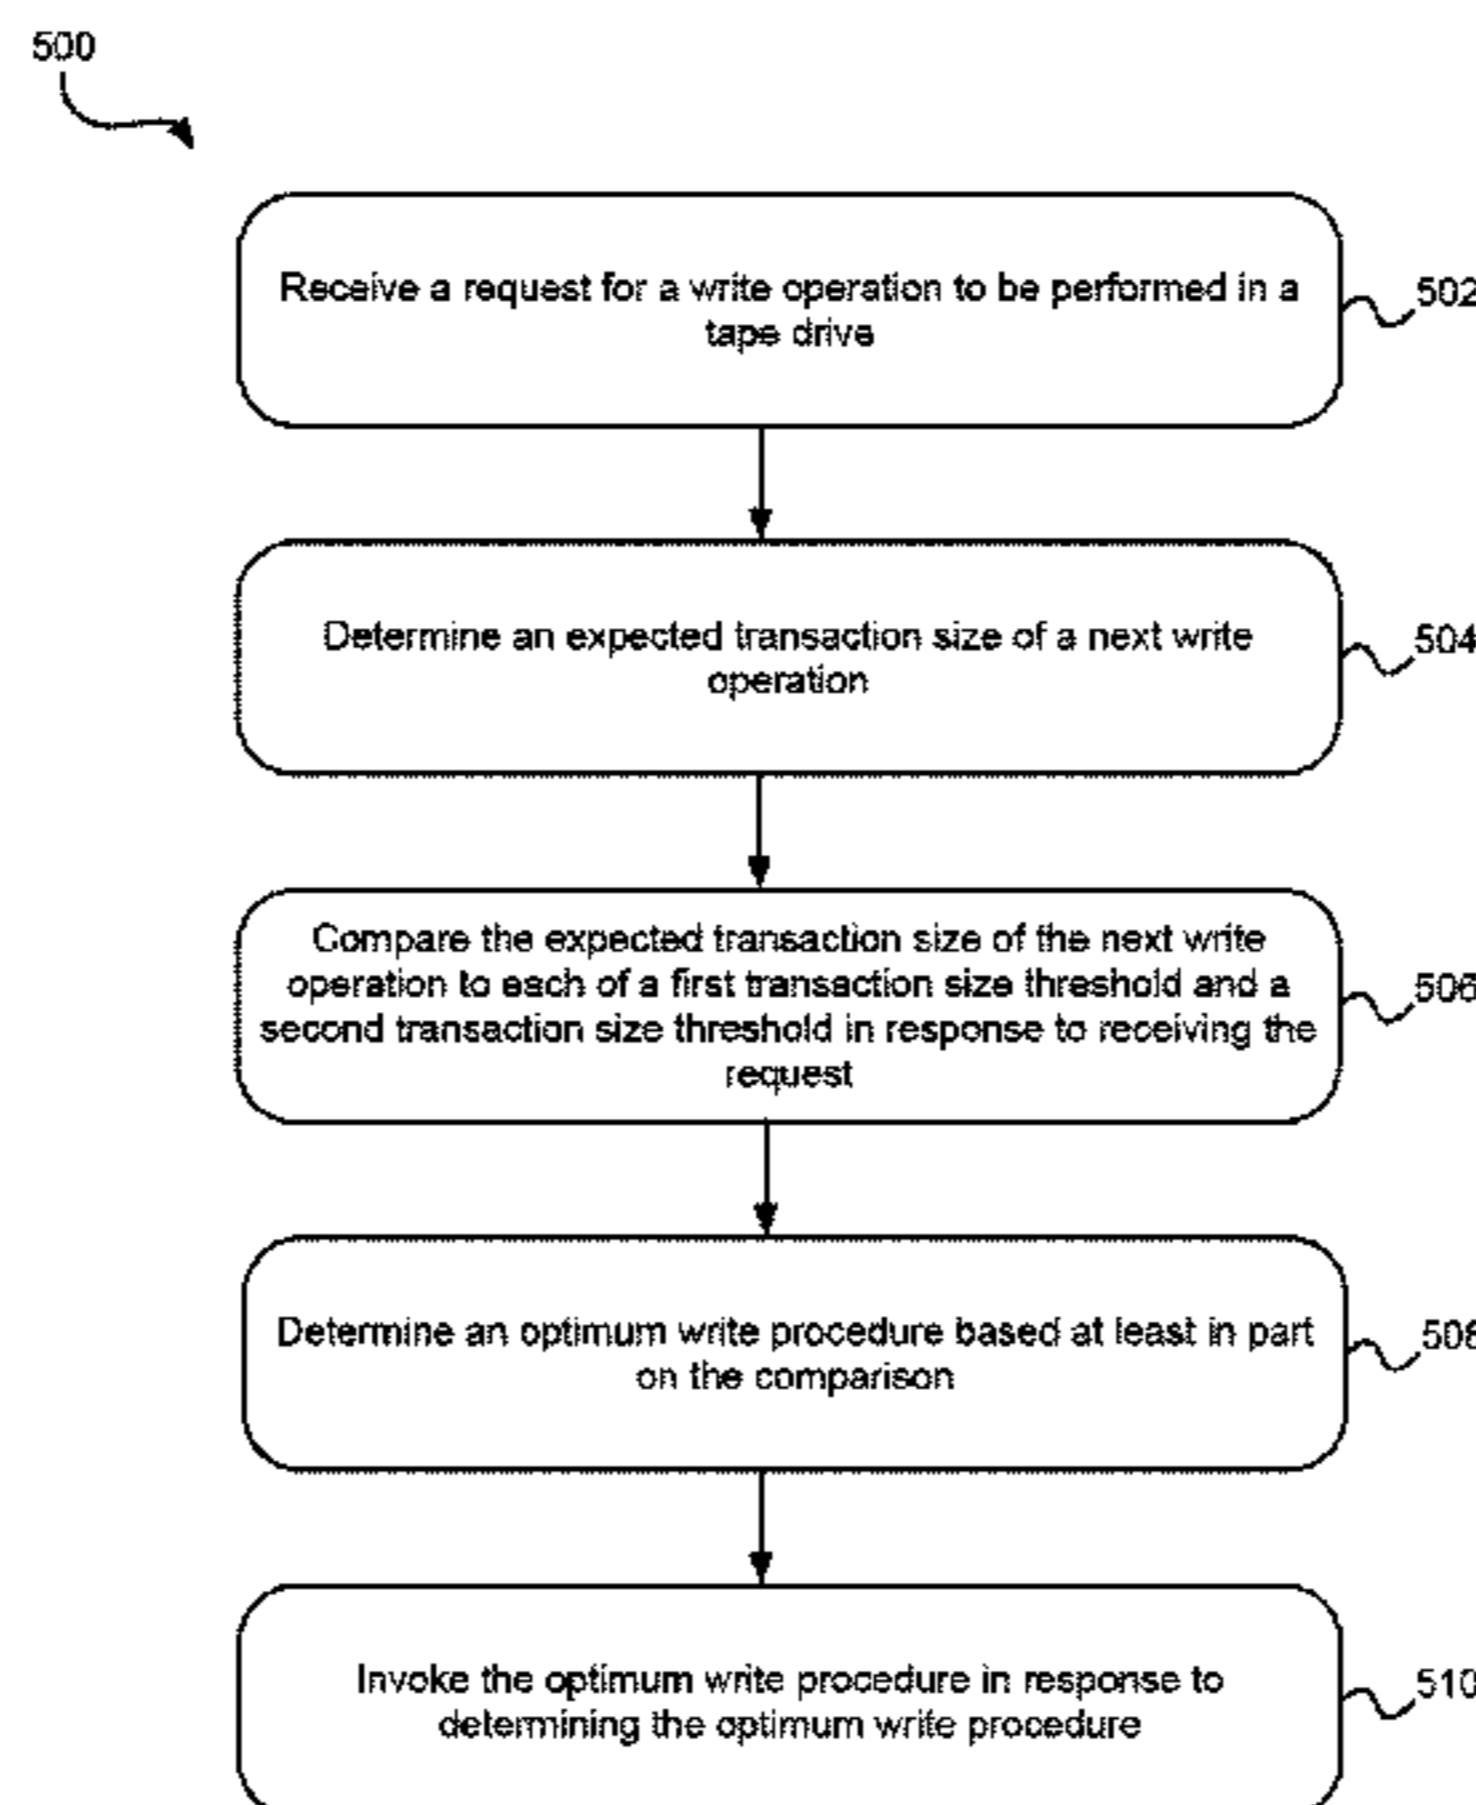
500

Receive a request for a write operation to be performed in a tape drive

502

Determine an expected transaction size of a next write operation

504

Compare the expected transaction size of the next write operation to each of a first transaction size threshold and a second transaction size threshold in response to receiving the request

506

Determine an optimum write procedure based at least in part on the comparison

508

Invoke the optimum write procedure in response to determining the optimum write procedure

510